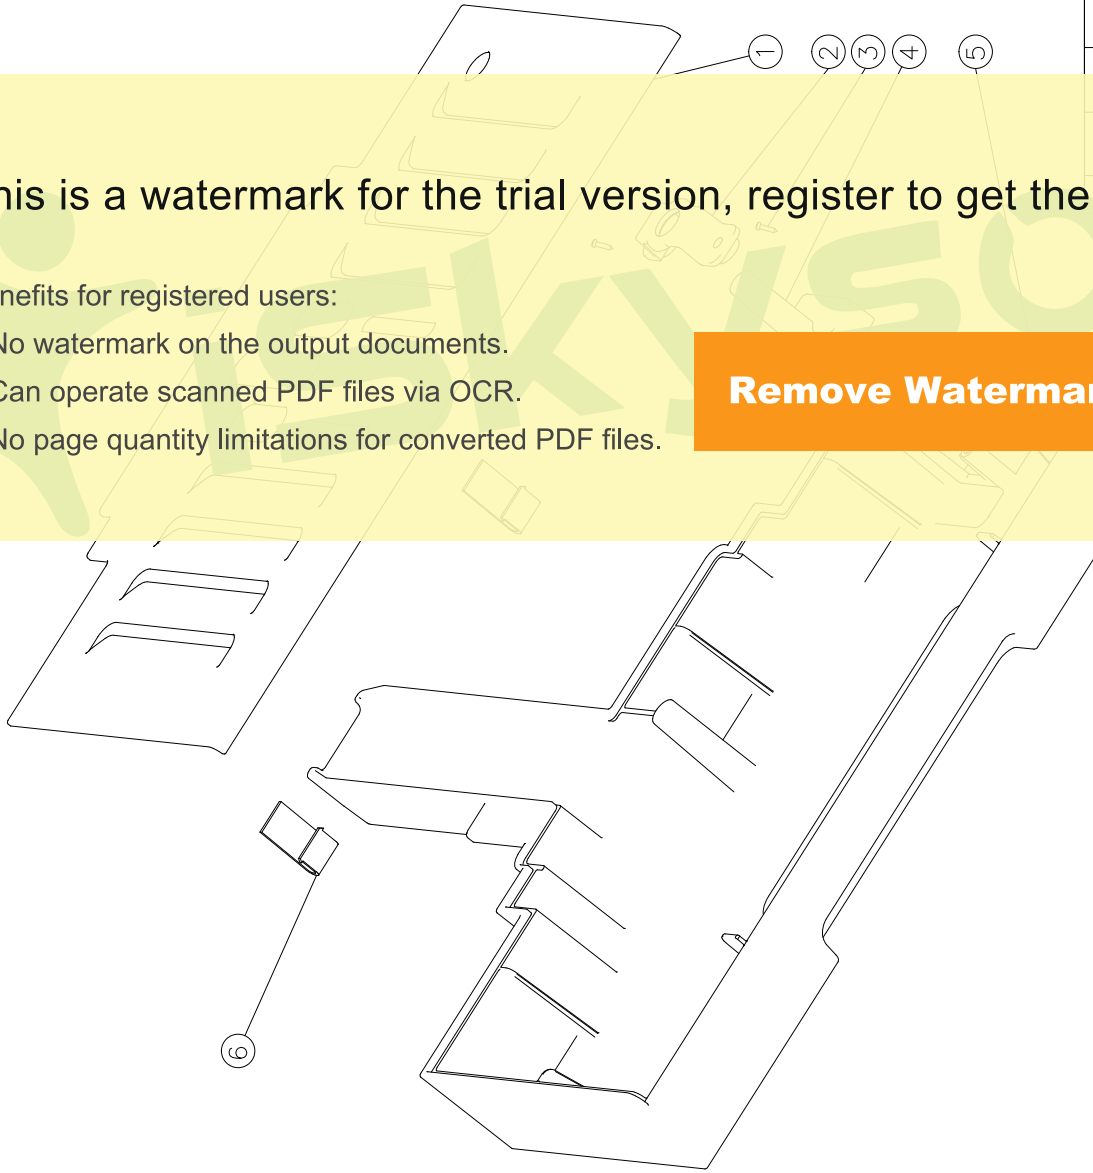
1 2 3 4 5

his is a watermark for the trial version, register to get the

nefits for registered users:
No watermark on the output documents.
Can operate scanned PDF files via OCR.
No page quantity limitations for converted PDF files.

Remove Watermar

6